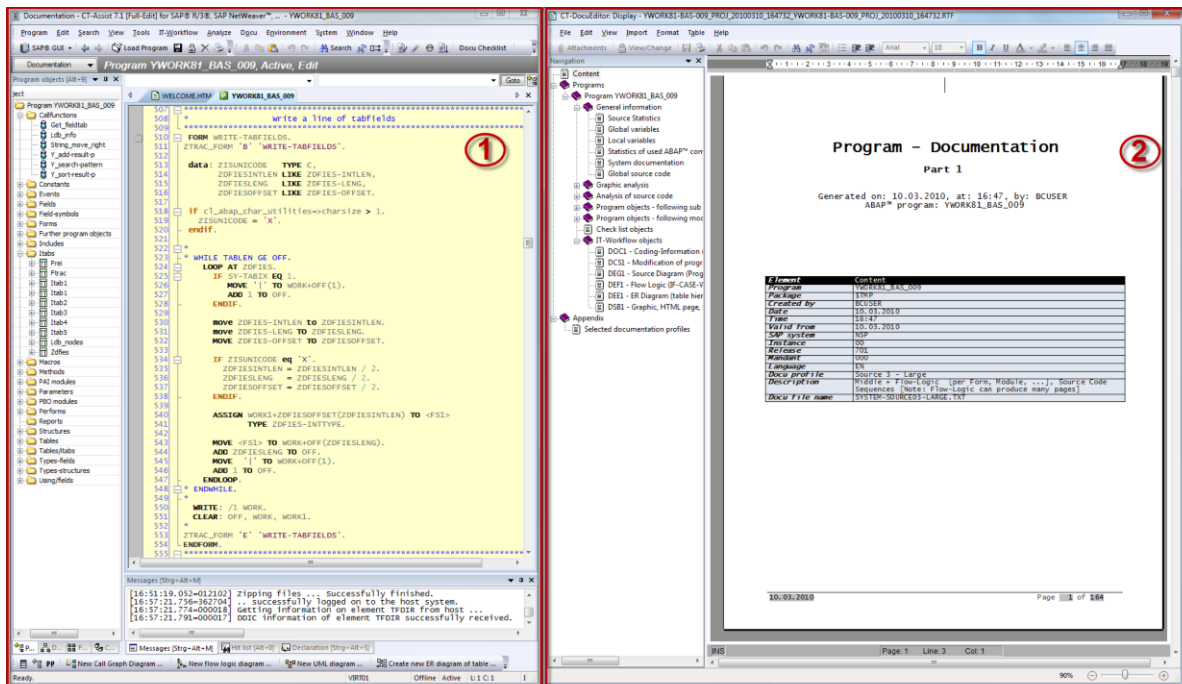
Documentation - CT-Assist 7.1 [Full-Edit] for SAP® R/3®, SAP NetWeaver™, ... - YWORK81_BAS_009

Program Edit Search View Tools IT-Workflow Analyze Docu Environment System Window Help

SAP® GUI Load Program Search Docu Checklist

Documentation Program YWORK81_BAS_009, Active, Edit

Program objects [Alt+9]

Goto

WELCOME.HTM YWORK81_BAS_009

Program YWORK81_BAS_009
Callfunctions
Get_fieldtab
Udb_info
String_move_right
Y_add-result-p
Y_search-pattern
Y_sort-result-p
Constants
Events
Fields
Field-symbols
Forms
Further program objects
Includes
Itabs
Frei
Ftrac
Itab1
Itab1
Itab2
Itab3
Itab4
Itab5
Udb_nodes
Zdfies
Macros
Methods
PAI modules
Parameters
PBO modules
Performs
Reports
Structures
Tables
Tables/Itabs
Types-fields
Types-structures
Using/fields

507 *********
508 * write a line of tabfields
509 *********
510 FORM WRITE-TABFIELDS.
511 ZTRAC_FORM 'B' 'WRITE-TABFIELDS'.
512
513 data: ZISUNICODE TYPE C,
514 ZDFIESINTLEN LIKE ZDFIES-INTLEN,
515 ZDFIESLENG LIKE ZDFIES-LENG,
516 ZDFIESOFFSET LIKE ZDFIES-OFFSET.
517
518 if cl_abap_char_utilities=>charsize > 1.
519 ZISUNICODE = 'X'.
520 endif.
521 *
522 * WHILE TABLEN GE OFF.
523 LOOP AT ZDFIES.
524 IF SY-TABIX EQ 1.
525 MOVE '|' TO WORK+OFF(1).
526 ADD 1 TO OFF.
527 ENDIF.
528
529 move ZDFIES-INTLEN to ZDFIESINTLEN.
530 move ZDFIES-LENG to ZDFIESLENG.
531 MOVE ZDFIES-OFFSET TO ZDFIESOFFSET.
532
533 IF ZISUNICODE eq 'X'.
534 ZDFIESINTLEN = ZDFIESINTLEN / 2.
535 ZDFIESLENG = ZDFIESLENG / 2.
536 ZDFIESOFFSET = ZDFIESOFFSET / 2.
537 ENDIF.
538
539 ASSIGN WORK1+ZDFIESOFFSET(ZDFIESINTLEN) TO <FS1>
540 TYPE ZDFIES-INTTYPE.
541
542 MOVE <FS1> TO WORK+OFF(ZDFIESLENG).
543 ADD ZDFIESLENG TO OFF.
544 MOVE '|' TO WORK+OFF(1).
545 add 1 TO OFF.
546 ENDLOOP.
547 *
548 * ENDWHILE.
549 *
550 WRITE: /1 WORK.
551 CLEAR: OFF, WORK, WORK1.
552 *
553 ZTRAC_FORM 'E' 'WRITE-TABFIELDS'.
554 ENDFORM.
555 *********

1

Messages [Strg+Alt+M]
[16:51:19.052=012102] Zipping files ... Successfully finished.
[16:57:21.756=362704] .. successfully logged on to the host system.
[16:57:21.774=000018] Getting information on element TFDIR from host ...
[16:57:21.791=000017] DDIC information of element TFDIR successfully received.

Messages [Strg+Alt+M] Hit list [Alt+0] Declaration [Strg+Alt+9]

New Call Graph Diagram ... New flow logic diagram ... New UML diagram ... Create new ER diagram of table ...

Ready. VIRT01 Offline Active L:1 C:1

CT-DocuEditor: Display - YWORK81-BAS-009_PROJ_20100310_164732_YWORK81-BAS-009_PROJ_20100310_164732.RTF

File Edit View Import Format Table Help

Attachments View/Change Arial 18

Navigation
Content
Programs
Program YWORK81_BAS_009
General information
Source Statistics
Global variables
Local variables
Statistics of used ABAP™ com
System documentation
Global source code
Graphic analysis
Analysis of source code
Program objects - following sub
Program objects - following mod
Check list objects
IT-Workflow objects
DOC1 - Coding-Information
DCS1 - Modification of progr
DEG1 - Source Diagram (Prog
DEF1 - Flow Logic (IF-CASE-W
DEE1 - ER Diagram (table hier
DSB1 - Graphic, HTML page,
Appendix
Selected documentation profiles

Program - Documentation

Part 1

Generated on: 10.03.2010, at: 16:47, by: BCUSER
ABAP™ program: YWORK81_BAS_009

2

| Element | Content |
|---|---|
| Program | YWORK81_BAS_009 |
| Package | $TMP |
| Created by | BCUSER |
| Date | 10.03.2010 |
| Time | 16:47 |
| Valid from | 10.03.2010 |
| SAP system | NSP |
| Instance | 00 |
| Release | 701 |
| Mandant | 000 |
| Language | EN |
| Docu profile | Source 3 - Large |
| Description | Middle + Flow-Logic [per Form, Module, ...], Source Code Sequences [Note: Flow-Logic can produce many pages] |
| Docu file name | SYSTEM-SOURCE03-LARGE.TXT |

10.03.2010 Page 1 of 164

INS Page: 1 Line: 3 Col: 1

90%